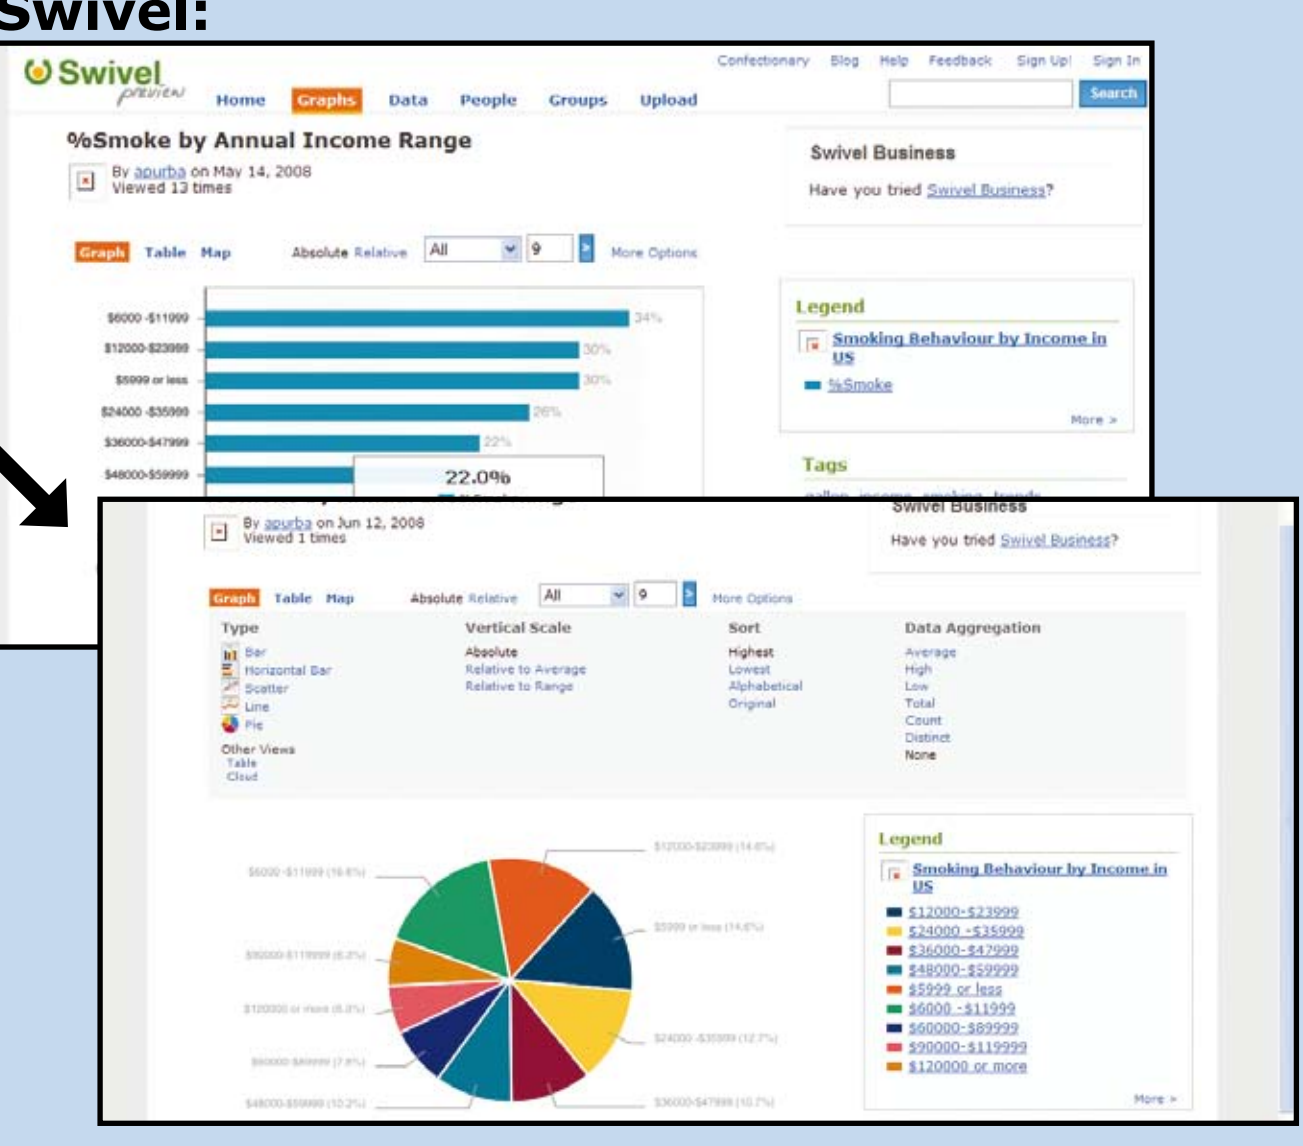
Swivel:

Swivel preview

Home Graphs Data People Groups Upload

Confectionary Blog Help Feedback Sign Up! Sign In

Search

%Smoke by Annual Income Range

By apurba on May 14, 2008
Viewed 13 times

Graph Table Map Absolute Relative All 9 More Options

$6000 -$11999 34%
$12000-$23999 30%
$5999 or less 30%
$24000 -$35999 26%
$36000-$47999 22%
$48000-$59999

22.0%

Swivel Business

Have you tried Swivel Business?

Legend

Smoking Behaviour by Income in US

%Smoke

More >

Tags

By apurba on Jun 12, 2008
Viewed 1 times

Swivel Business

Have you tried Swivel Business?

Graph Table Map Absolute Relative All 9 More Options

Type
Bar
Horizontal Bar
Scatter
Line
Pie

Other Views
Table
Cloud

Vertical Scale
Absolute
Relative to Average
Relative to Range

Sort
Highest
Lowest
Alphabetical
Original

Data Aggregation
Average
High
Low
Total
Count
Distinct
None

$12000-$23999 (14.6%)
$6000 -$11999 (16.6%)
$5999 or less (14.6%)
$90000-$119999 (6.2%)
$120000 or more (6.3%)
$24000 -$35999 (12.7%)
$60000-$89999 (7.8%)
$48000-$59999 (10.2%)
$36000-$47999 (10.7%)

Legend

Smoking Behaviour by Income in US

$12000-$23999
$24000 -$35999
$36000-$47999
$48000-$59999
$5999 or less
$6000 -$11999
$60000-$89999
$90000-$119999
$120000 or more

More >